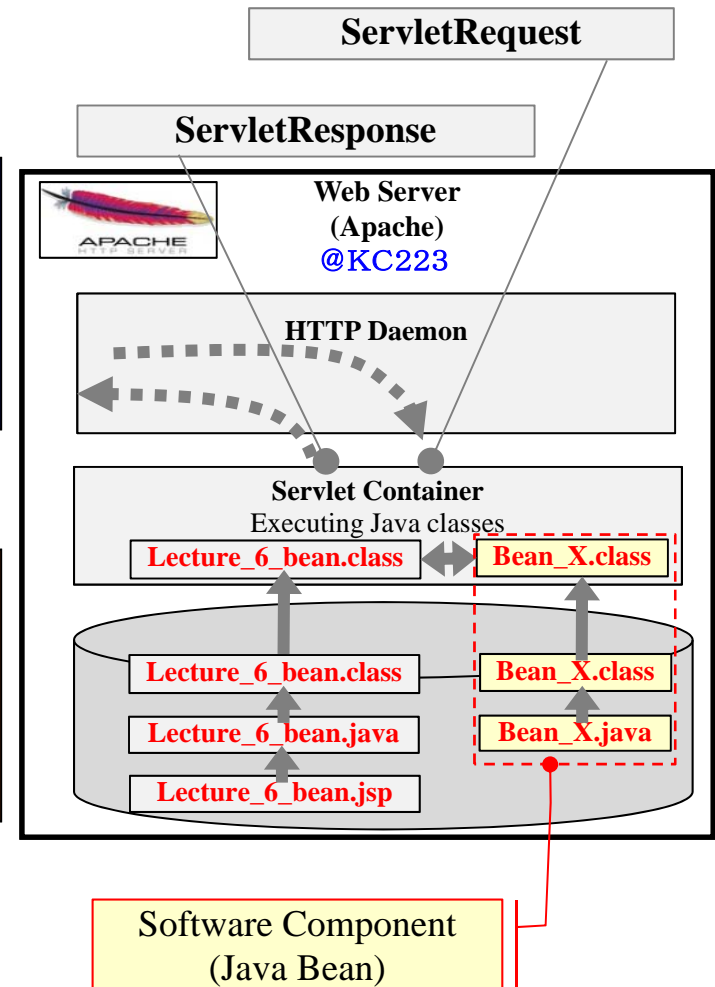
ServletRequest

ServletResponse

APACHE
HTTP SERVER

Web Server
(Apache)
@KC223

HTTP Daemon

Servlet Container
Executing Java classes

Lecture_6_bean.class

Bean_X.class

Lecture_6_bean.class

Bean_X.class

Lecture_6_bean.java

Bean_X.java

Lecture_6_bean.jsp

Software Component
(Java Bean)